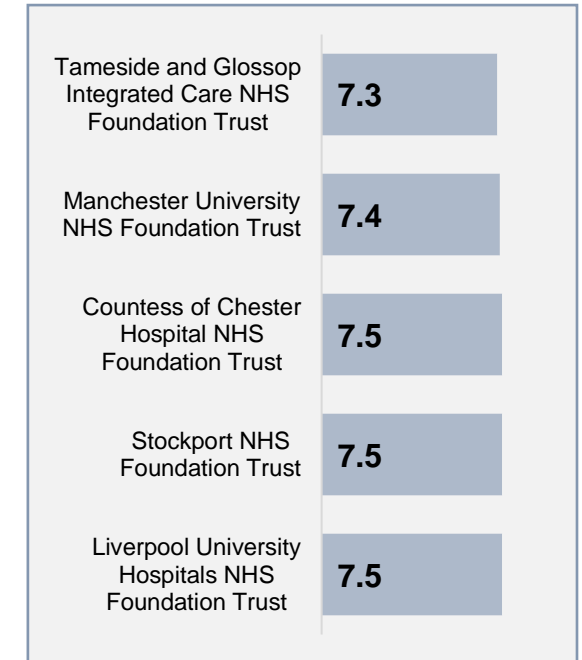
| | |
|---|---|
| Tameside and Glossop Integrated Care NHS Foundation Trust | 7.3 |
| Manchester University NHS Foundation Trust | 7.4 |
| Countess of Chester Hospital NHS Foundation Trust | 7.5 |
| Stockport NHS Foundation Trust | 7.5 |
| Liverpool University Hospitals NHS Foundation Trust | 7.5 |